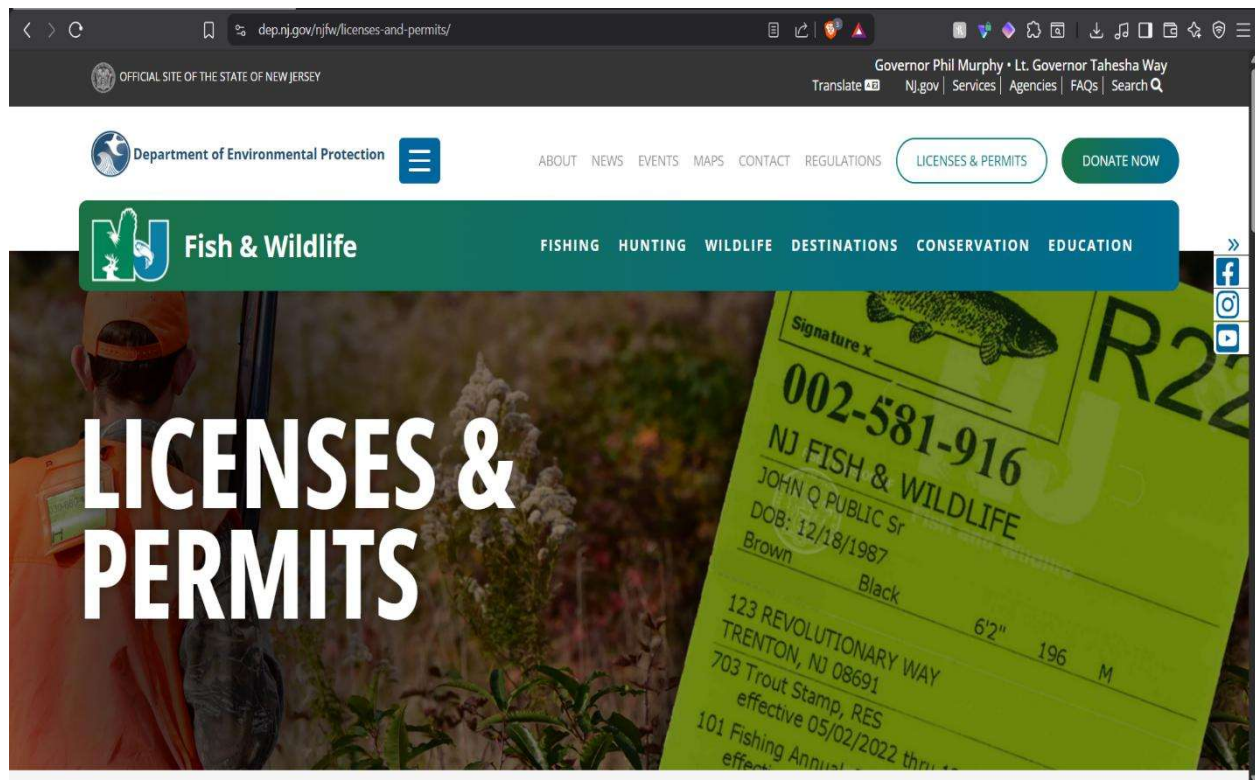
dep.nj.gov/njfw/licenses-and-permits/

OFFICIAL SITE OF THE STATE OF NEW JERSEY

Governor Phil Murphy • Lt. Governor Tahesha Way
Translate | NJ.gov | Services | Agencies | FAQs | Search

Department of Environmental Protection

ABOUT NEWS EVENTS MAPS CONTACT REGULATIONS LICENSES & PERMITS DONATE NOW

NJ Fish & Wildlife

FISHING HUNTING WILDLIFE DESTINATIONS CONSERVATION EDUCATION

LICENSES & PERMITS

Signature x
R22
002-581-916
NJ FISH & WILDLIFE
JOHN Q PUBLIC Sr
DOB: 12/18/1987
Brown Black 6'2" 196 M
123 REVOLUTIONARY WAY
TRENTON, NJ 08691
703 Trout Stamp, RES
effective 05/02/2022 thru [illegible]
101 Fishing Annual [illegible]
effec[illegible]